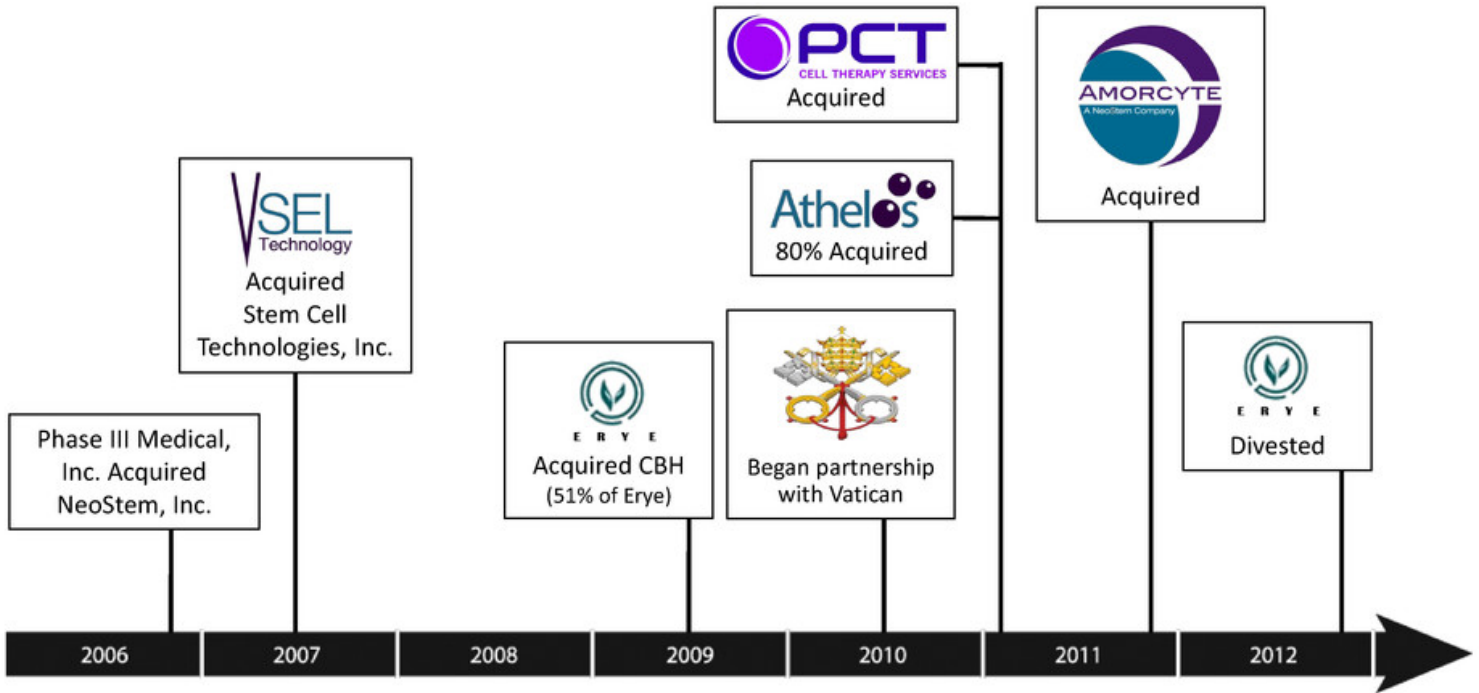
PCT
CELL THERAPY SERVICES
Acquired

AMORCYTE
A NeoStem Company
Acquired

VSEL
Technology
Acquired
Stem Cell
Technologies, Inc.

Athelos
80% Acquired

Phase III Medical, Inc. Acquired NeoStem, Inc.

ERYE
Acquired CBH
(51% of Erye)

Began partnership with Vatican

ERYE
Divested

2006
2007
2008
2009
2010
2011
2012